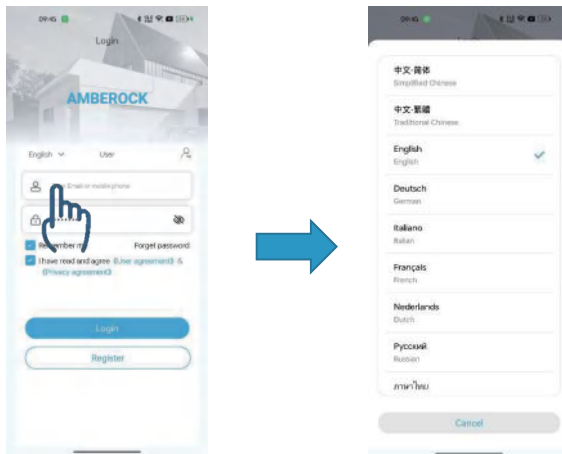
09:46

Login

AMBEROCK

English

User

Email or mobile phone

Remember me

Forget password

I have read and agree 《User agreement》 & 《Privacy agreement》

Login

Register

09:46

中文-简体
Simplified Chinese

中文-繁體
Traditional Chinese

English
English

Deutsch
German

Italiano
Italian

Français
French

Nederlands
Dutch

Русский
Russian

ภาษาไทย

Cancel